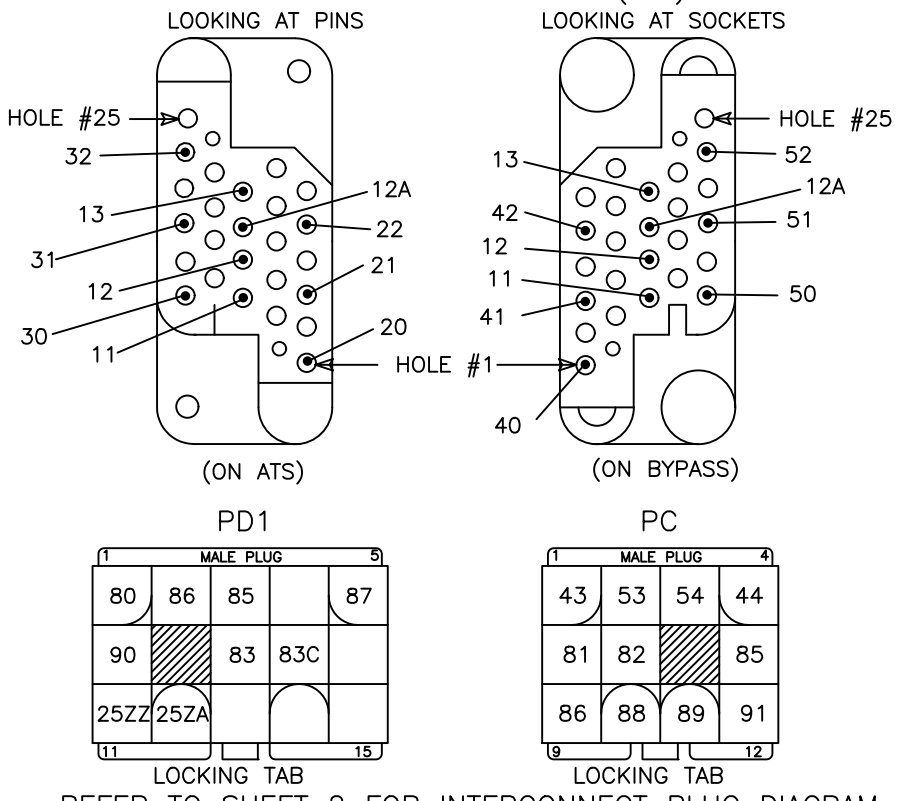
LOOKING AT PINS

HOLE #25
32
13
12A
22
31
12
21
30
11
20

(ON ATS)

LOOKING AT SOCKETS

HOLE #25
52
13
12A
42
51
12
11
50
41
HOLE #1
40

(ON BYPASS)

PD1

| 1 MALE PLUG | | | | 5 |
|---|---|---|---|---|
| 80 | 86 | 85 | | 87 |
| 90 | | 83 | 83C | |
| 25ZZ | 25ZA | | | |
| 11 | | | | 15 |

LOCKING TAB

PC

| 1 MALE PLUG | | | 4 |
|---|---|---|---|
| 43 | 53 | 54 | 44 |
| 81 | 82 | | 85 |
| 86 | 88 | 89 | 91 |
| 9 | | | 12 |

LOCKING TAB

REFER TO SHEET 2 FOR INTERCONNECT PLUG DIAGRAM